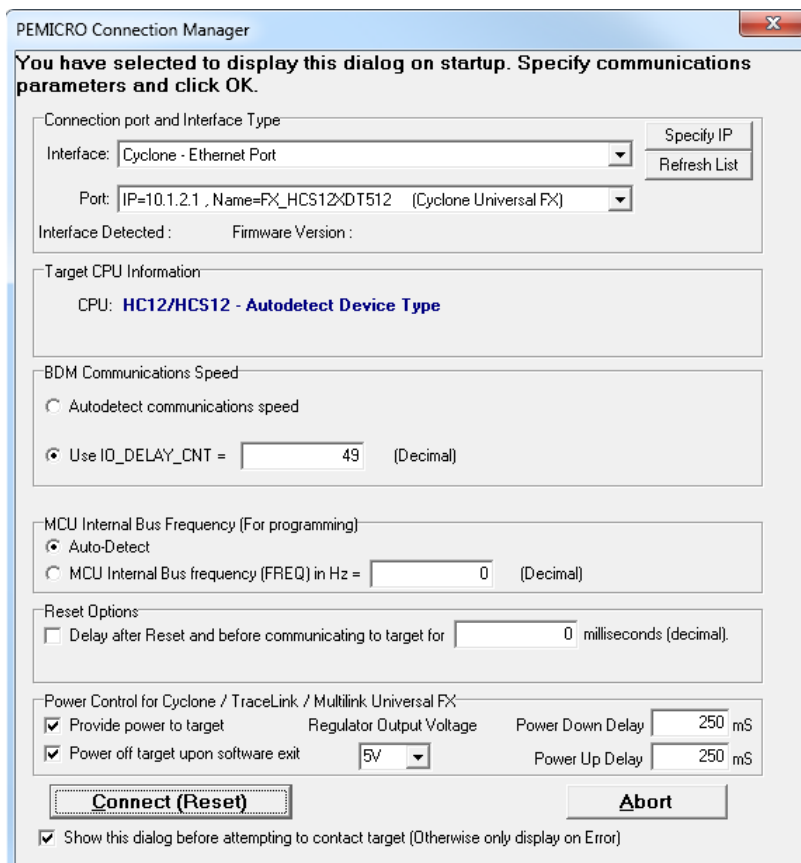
PEMICRO Connection Manager

You have selected to display this dialog on startup. Specify communications parameters and click OK.

Connection port and Interface Type

Interface: Cyclone - Ethernet Port

Specify IP

Refresh List

Port: IP=10.1.2.1 , Name=FX_HCS12XDT512 (Cyclone Universal FX)

Interface Detected : Firmware Version :

Target CPU Information

CPU: HC12/HCS12 - Autodetect Device Type

BDM Communications Speed

Autodetect communications speed

Use IO_DELAY_CNT = 49 (Decimal)

MCU Internal Bus Frequency (For programming)

Auto-Detect

MCU Internal Bus frequency (FREQ) in Hz = 0 (Decimal)

Reset Options

Delay after Reset and before communicating to target for 0 milliseconds (decimal).

Power Control for Cyclone / TraceLink / Multilink Universal FX

Provide power to target

Regulator Output Voltage

Power Down Delay 250 mS

Power off target upon software exit

5V

Power Up Delay 250 mS

Connect (Reset)

Abort

Show this dialog before attempting to contact target (Otherwise only display on Error)